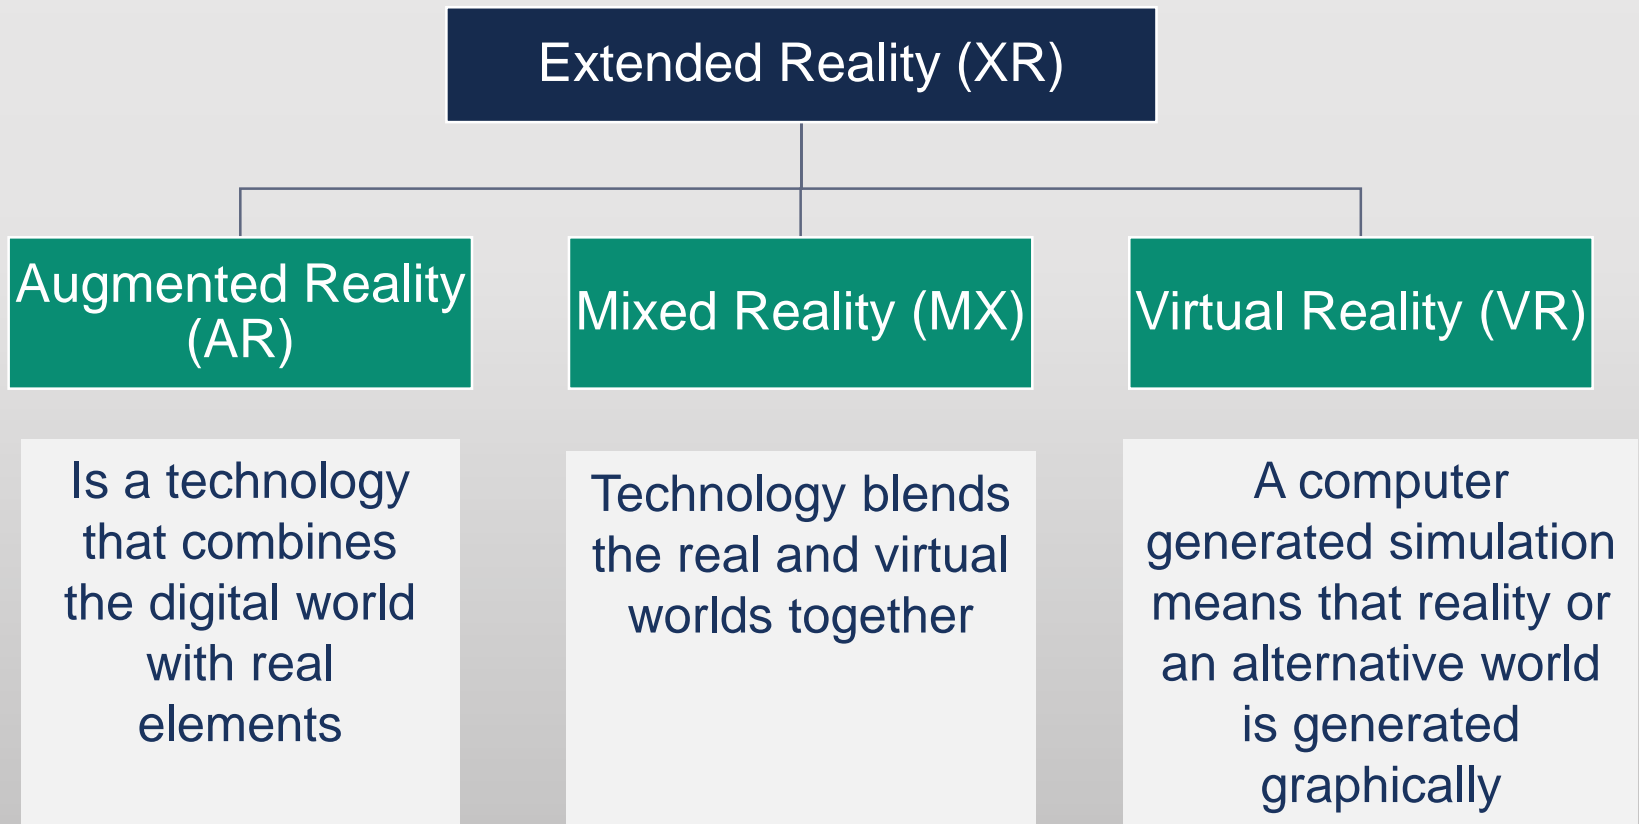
Extended Reality (XR)

Augmented Reality (AR)

Mixed Reality (MX)

Virtual Reality (VR)

Is a technology that combines the digital world with real elements

Technology blends the real and virtual worlds together

A computer generated simulation means that reality or an alternative world is generated graphically